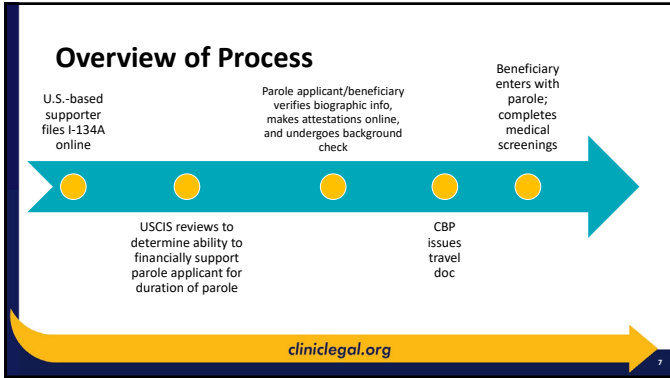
Overview of Process

U.S.-based supporter files I-134A online

USCIS reviews to determine ability to financially support parole applicant for duration of parole

Parole applicant/beneficiary verifies biographic info, makes attestations online, and undergoes background check

CBP issues travel doc

Beneficiary enters with parole; completes medical screenings

cliniclegal.org

7